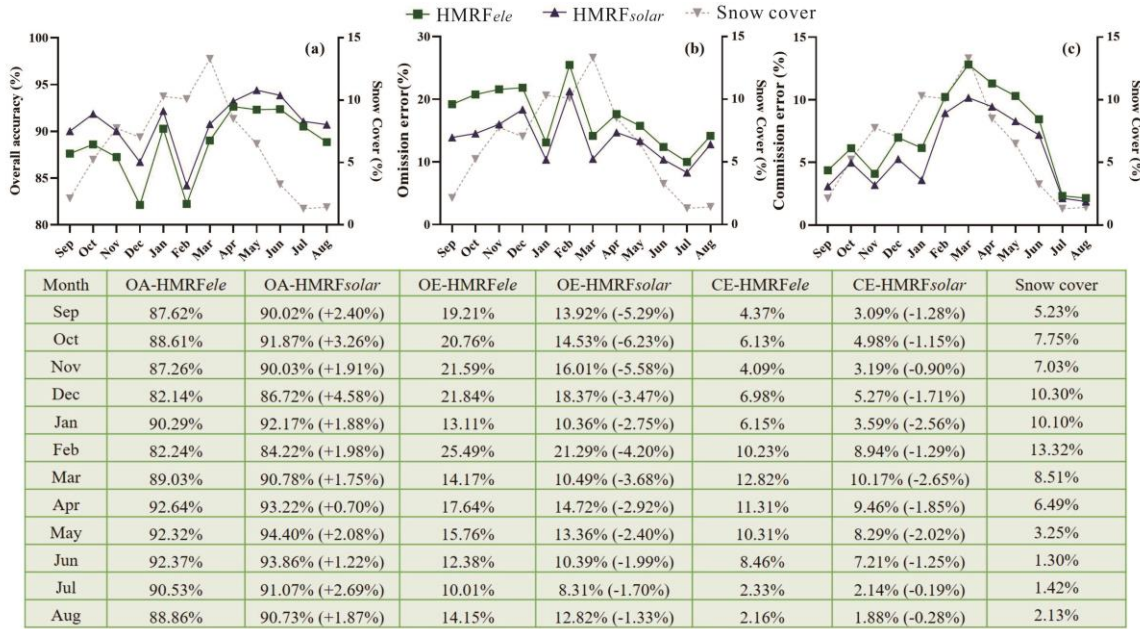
HMRF*ele* HMRF*solar* Snow cover

(a)
Overall accuracy (%)
100
95
90
85
80
Snow Cover (%)
15
10
5
0
Sep Oct Nov Dec Jan Feb Mar Apr May Jun Jul Aug

(b)
Omission error(%)
30
20
10
0
Snow Cover (%)
15
10
5
0
Sep Oct Nov Dec Jan Feb Mar Apr May Jun Jul Aug

(c)
Commission error (%)
15
10
5
0
Snow Cover (%)
15
10
5
0
Sep Oct Nov Dec Jan Feb Mar Apr May Jun Jul Aug

| Month | OA-HMRF*ele* | OA-HMRF*solar* | OE-HMRF*ele* | OE-HMRF*solar* | CE-HMRF*ele* | CE-HMRF*solar* | Snow cover |
|---|---|---|---|---|---|---|---|
| Sep | 87.62% | 90.02% (+2.40%) | 19.21% | 13.92% (-5.29%) | 4.37% | 3.09% (-1.28%) | 5.23% |
| Oct | 88.61% | 91.87% (+3.26%) | 20.76% | 14.53% (-6.23%) | 6.13% | 4.98% (-1.15%) | 7.75% |
| Nov | 87.26% | 90.03% (+1.91%) | 21.59% | 16.01% (-5.58%) | 4.09% | 3.19% (-0.90%) | 7.03% |
| Dec | 82.14% | 86.72% (+4.58%) | 21.84% | 18.37% (-3.47%) | 6.98% | 5.27% (-1.71%) | 10.30% |
| Jan | 90.29% | 92.17% (+1.88%) | 13.11% | 10.36% (-2.75%) | 6.15% | 3.59% (-2.56%) | 10.10% |
| Feb | 82.24% | 84.22% (+1.98%) | 25.49% | 21.29% (-4.20%) | 10.23% | 8.94% (-1.29%) | 13.32% |
| Mar | 89.03% | 90.78% (+1.75%) | 14.17% | 10.49% (-3.68%) | 12.82% | 10.17% (-2.65%) | 8.51% |
| Apr | 92.64% | 93.22% (+0.70%) | 17.64% | 14.72% (-2.92%) | 11.31% | 9.46% (-1.85%) | 6.49% |
| May | 92.32% | 94.40% (+2.08%) | 15.76% | 13.36% (-2.40%) | 10.31% | 8.29% (-2.02%) | 3.25% |
| Jun | 92.37% | 93.86% (+1.22%) | 12.38% | 10.39% (-1.99%) | 8.46% | 7.21% (-1.25%) | 1.30% |
| Jul | 90.53% | 91.07% (+2.69%) | 10.01% | 8.31% (-1.70%) | 2.33% | 2.14% (-0.19%) | 1.42% |
| Aug | 88.86% | 90.73% (+1.87%) | 14.15% | 12.82% (-1.33%) | 2.16% | 1.88% (-0.28%) | 2.13% |